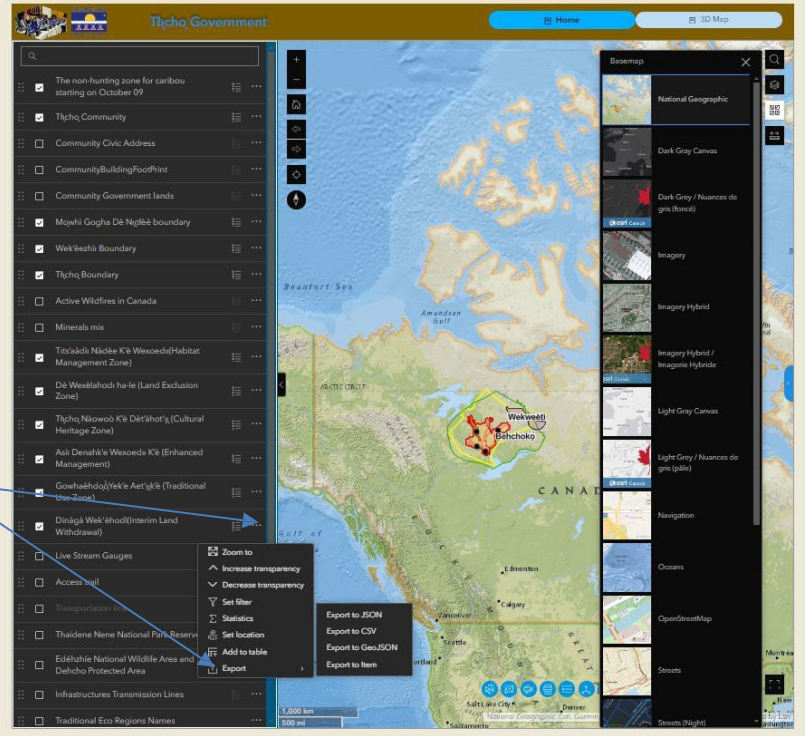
Tłı̨chǫ Government

Home

3D Map

The non-hunting zone for caribou starting on October 09

Tłı̨chǫ Community

Community Civic Address

CommunityBuildingFootPrint

Community Government lands

Mowhì Gogha Dè Nı̨ı̨tłèè boundary

Wek'èezhìı Boundary

Tłı̨chǫ Boundary

Active Wildfires in Canada

Minerals mix

Tits'ààdìı Nàdèe K'è Wexoedı (Habitat Management Zone)

Dè Wexèlahodı ha-le (Land Exclusion Zone)

Tłı̨chǫ Nàowoò K'è Dèt'àhot'ı̨ (Cultural Heritage Zone)

Aslı Denahk'e Wexoedı K'è (Enhanced Management)

Gowhaèhdǫǫ Yek'e Aet'ı̨ı̨k'è (Traditional Use Zone)

Dìnàgà Wek'èhodì(Interim Land Withdrawal)

Live Stream Gauges

Access trail

Transportation line

Thaidene Nene National Park Reserve

Edéhzhíe National Wildlife Area and Dehcho Protected Area

Infrastructures Transmission Lines

Traditional Eco Regions Names

Zoom to

Increase transparency

Decrease transparency

Set filter

Statistics

Set location

Add to table

Export

Export to JSON

Export to CSV

Export to GeoJSON

Export to item

Basemap

National Geographic

Dark Gray Canvas

Dark Grey / Nuances de gris (foncé)

Imagery

Imagery Hybrid

Imagery Hybrid / Imagerie Hybride

Light Gray Canvas

Light Grey / Nuances de gris (pâle)

Navigation

Oceans

OpenStreetMap

Streets

Streets (Night)

Beaufort Sea

Amundsen Gulf

ARCTIC CIRCLE

Wekweètì

Behchokǫ

CANADA

Edmonton

Calgary

Vancouver

Salt Lake City

Denver

Montreal

1,000 km

500 mi

National Geographic, Esri, Garmin